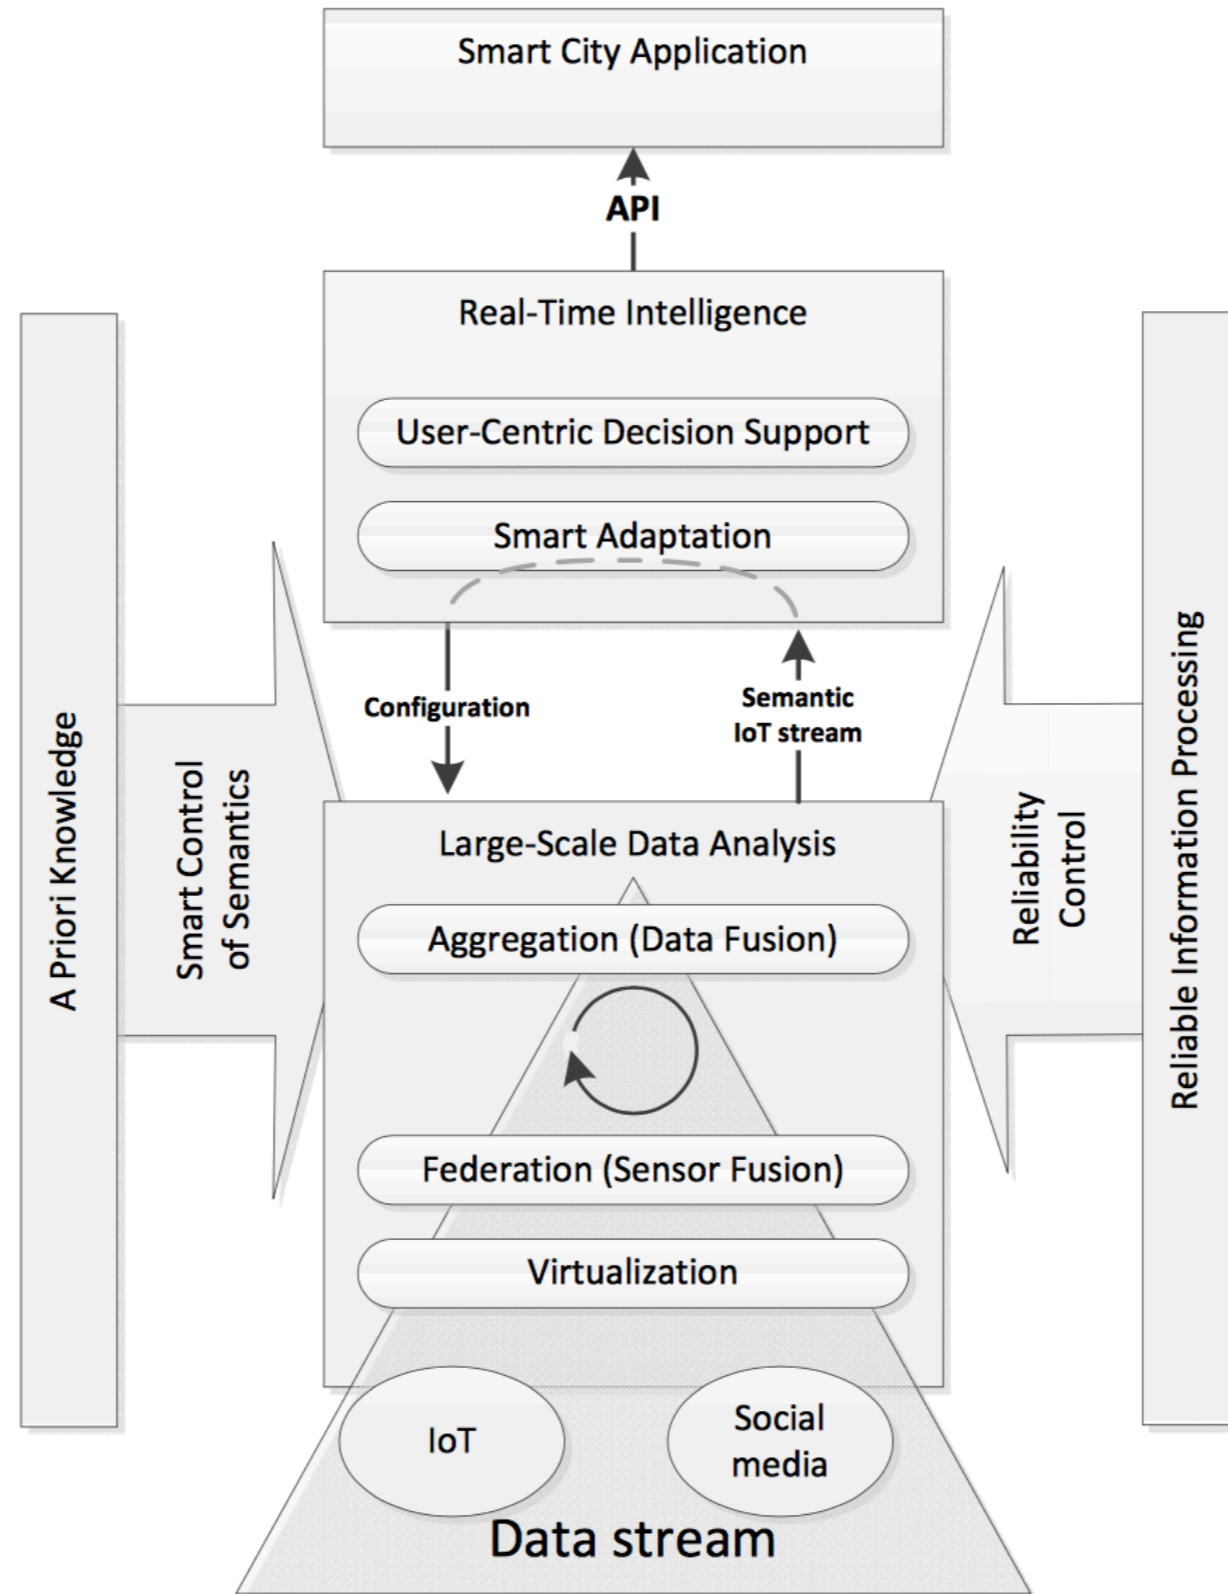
Smart City Application

API

Real-Time Intelligence

User-Centric Decision Support

Smart Adaptation

Configuration

Semantic IoT stream

A Priori Knowledge

Smart Control of Semantics

Large-Scale Data Analysis

Aggregation (Data Fusion)

Federation (Sensor Fusion)

Virtualization

Reliability Control

Reliable Information Processing

IoT

Social media

Data stream